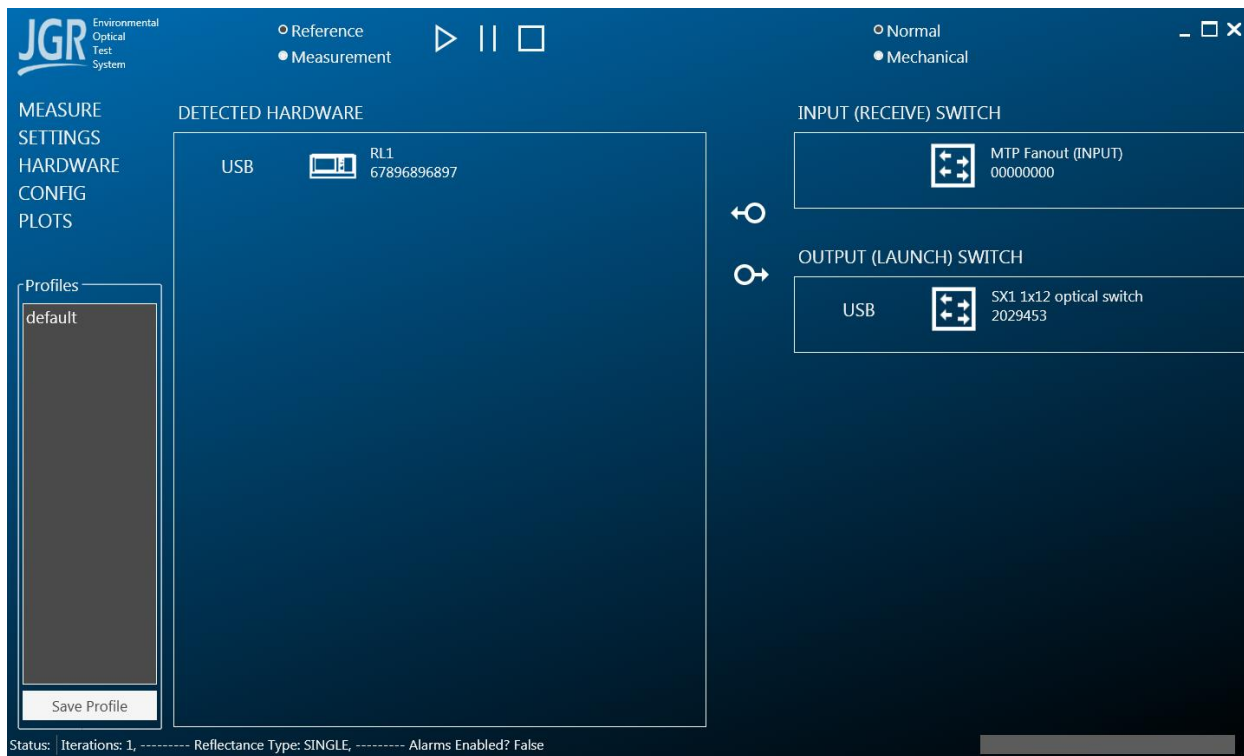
JGR Environmental Optical Test System

Reference
Measurement

Normal
Mechanical

MEASURE
SETTINGS
HARDWARE
CONFIG
PLOTS

Profiles
default

Save Profile

DETECTED HARDWARE

USB RL1 67896896897

INPUT (RECEIVE) SWITCH

MTP Fanout (INPUT) 00000000

OUTPUT (LAUNCH) SWITCH

USB SX1 1x12 optical switch 2029453

Status: Iterations: 1, --------- Reflectance Type: SINGLE, --------- Alarms Enabled? False